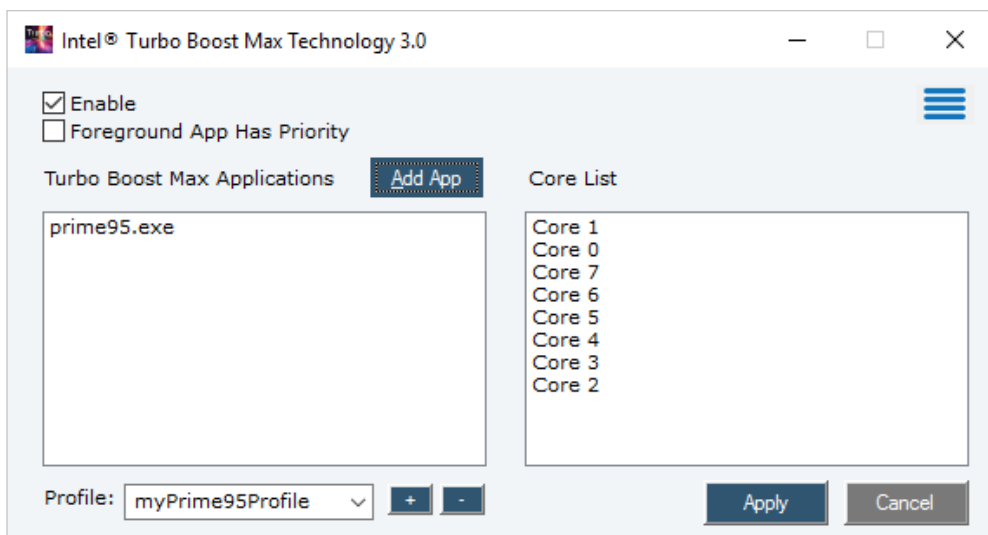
Intel® Turbo Boost Max Technology 3.0

☑ Enable
☐ Foreground App Has Priority

Turbo Boost Max Applications
Add App
Core List

prime95.exe

Core 1
Core 0
Core 7
Core 6
Core 5
Core 4
Core 3
Core 2

Profile: myPrime95Profile
+
-
Apply
Cancel